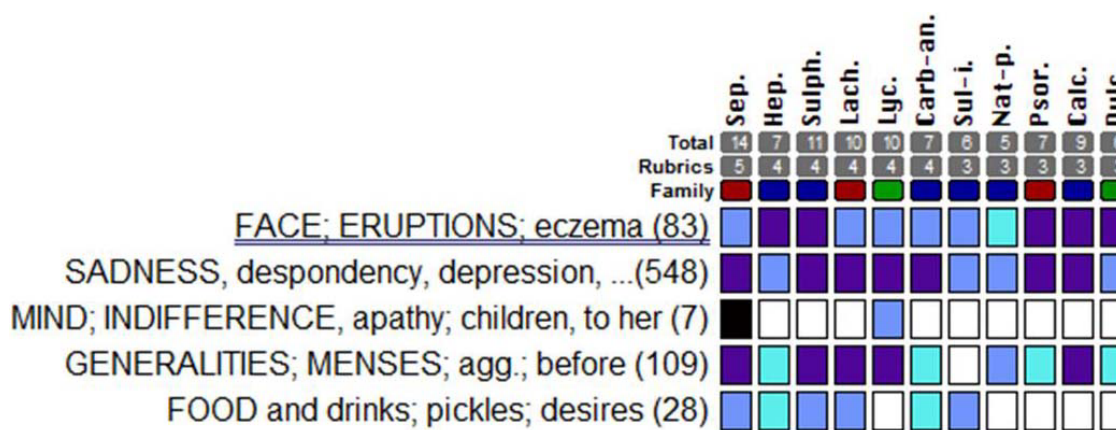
| | Sep. | Hep. | Sulph. | Lach. | Lyc. | Carb-an. | Sul-i. | Nat-p. | Psor. | Calc. | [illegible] |
|---|---|---|---|---|---|---|---|---|---|---|---|
| Total | 14 | 7 | 11 | 10 | 10 | 7 | 6 | 5 | 7 | 9 | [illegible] |
| Rubrics | 5 | 4 | 4 | 4 | 4 | 4 | 3 | 3 | 3 | 3 | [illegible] |
| Family | | | | | | | | | | | |
| FACE; ERUPTIONS; eczema (83) | | | | | | | | | | | |
| SADNESS, despondency, depression, ...(548) | | | | | | | | | | | |
| MIND; INDIFFERENCE, apathy; children, to her (7) | | | | | | | | | | | |
| GENERALITIES; MENSES; agg.; before (109) | | | | | | | | | | | |
| FOOD and drinks; pickles; desires (28) | | | | | | | | | | | |